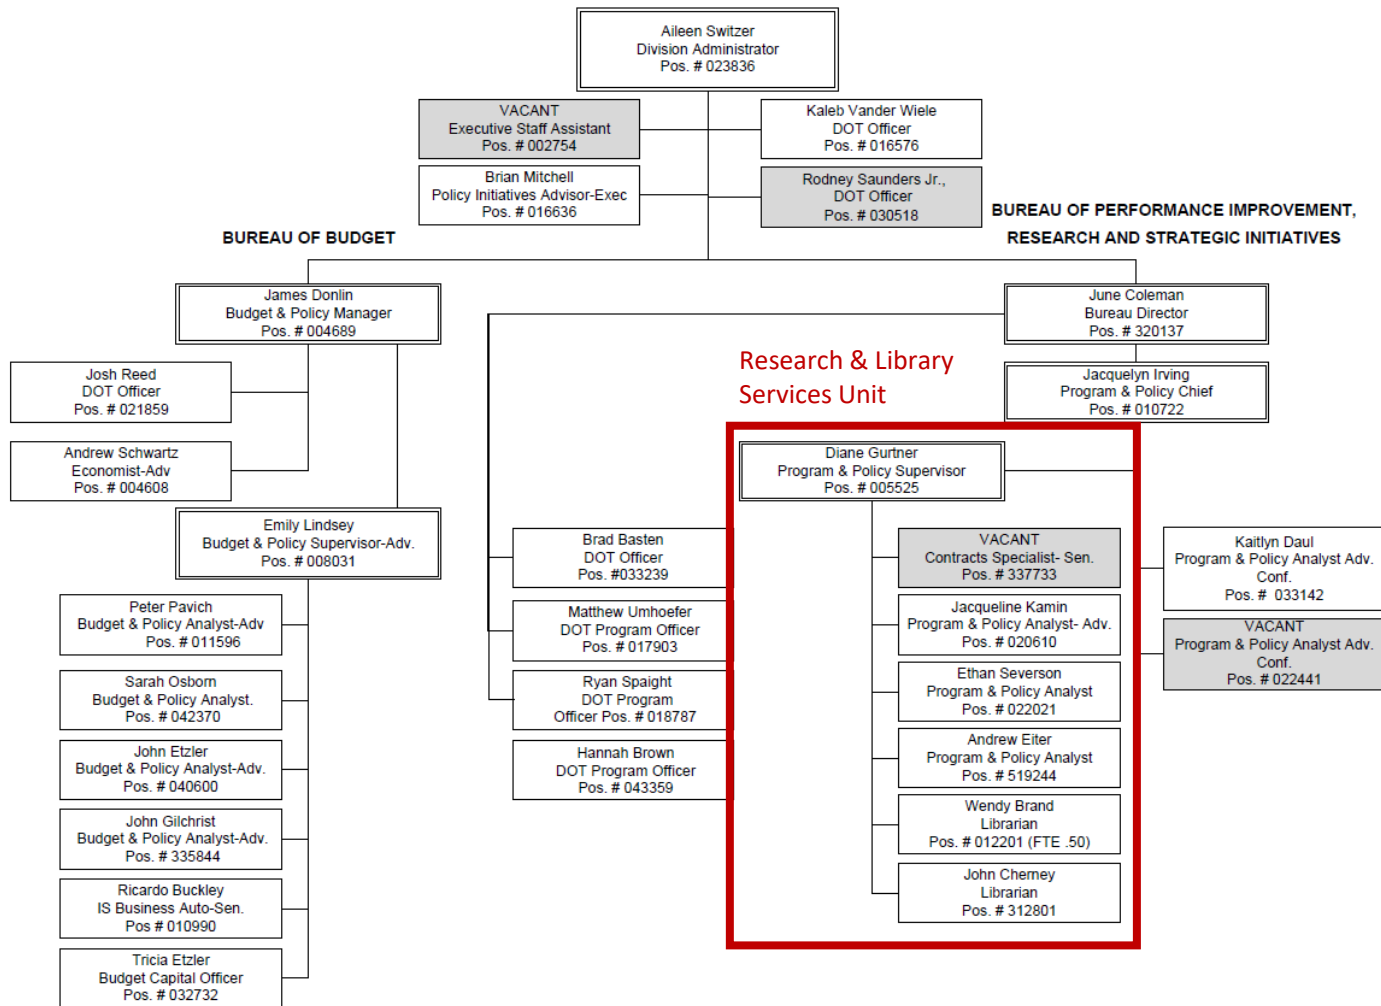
Aileen Switzer
Division Administrator
Pos. # 023836

VACANT
Executive Staff Assistant
Pos. # 002754

Kaleb Vander Wiele
DOT Officer
Pos. # 016576

Brian Mitchell
Policy Initiatives Advisor-Exec
Pos. # 016636

Rodney Saunders Jr.,
DOT Officer
Pos. # 030518

BUREAU OF BUDGET

BUREAU OF PERFORMANCE IMPROVEMENT, RESEARCH AND STRATEGIC INITIATIVES

James Donlin
Budget & Policy Manager
Pos. # 004689

June Coleman
Bureau Director
Pos. # 320137

Research & Library Services Unit

Josh Reed
DOT Officer
Pos. # 021859

Jacquelyn Irving
Program & Policy Chief
Pos. # 010722

Andrew Schwartz
Economist-Adv
Pos. # 004608

Diane Gurtner
Program & Policy Supervisor
Pos. # 005525

Emily Lindsey
Budget & Policy Supervisor-Adv.
Pos. # 008031

Brad Basten
DOT Officer
Pos. #033239

VACANT
Contracts Specialist- Sen.
Pos. # 337733

Kaitlyn Daul
Program & Policy Analyst Adv. Conf.
Pos. # 033142

Peter Pavich
Budget & Policy Analyst-Adv
Pos. # 011596

Matthew Umhoefer
DOT Program Officer
Pos. # 017903

Jacqueline Kamin
Program & Policy Analyst- Adv.
Pos. # 020610

VACANT
Program & Policy Analyst Adv. Conf.
Pos. # 022441

Sarah Osborn
Budget & Policy Analyst.
Pos. # 042370

Ryan Spaight
DOT Program Officer Pos. # 018787

Ethan Severson
Program & Policy Analyst
Pos. # 022021

John Etzler
Budget & Policy Analyst-Adv.
Pos. # 040600

Hannah Brown
DOT Program Officer
Pos. # 043359

Andrew Eiter
Program & Policy Analyst
Pos. # 519244

John Gilchrist
Budget & Policy Analyst-Adv.
Pos. # 335844

Wendy Brand
Librarian
Pos. # 012201 (FTE .50)

Ricardo Buckley
IS Business Auto-Sen.
Pos # 010990

John Cherney
Librarian
Pos. # 312801

Tricia Etzler
Budget Capital Officer
Pos. # 032732